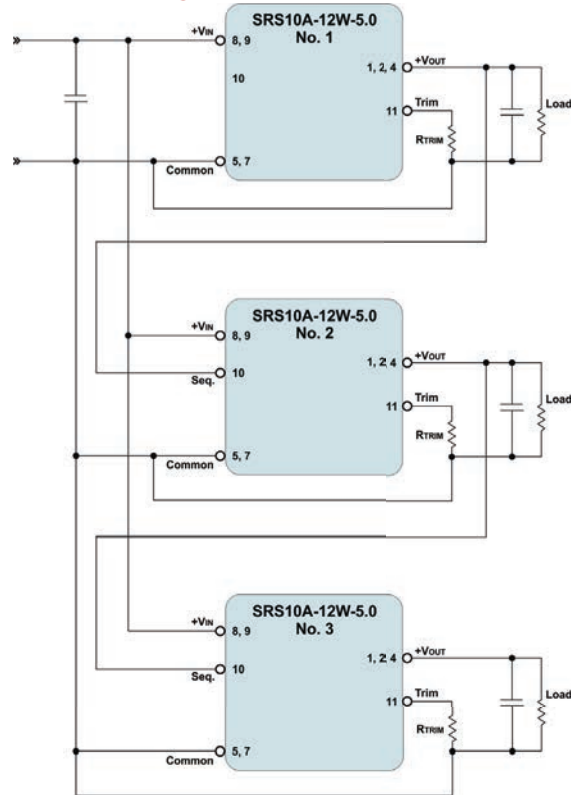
SRS10A-12W-5.0
No. 1
+VIN
8, 9
10
1, 2, 4
+VOUT
11
Trim
RTRIM
Load
5, 7
Common

SRS10A-12W-5.0
No. 2
+VIN
8, 9
Seq.
10
1, 2 4
+VOUT
11
Trim
RTRIM
Load
5, 7
Common

SRS10A-12W-5.0
No. 3
+VIN
8, 9
Seq.
10
1, 2 4
+VOUT
11
Trim
RTRIM
Load
5, 7
Common